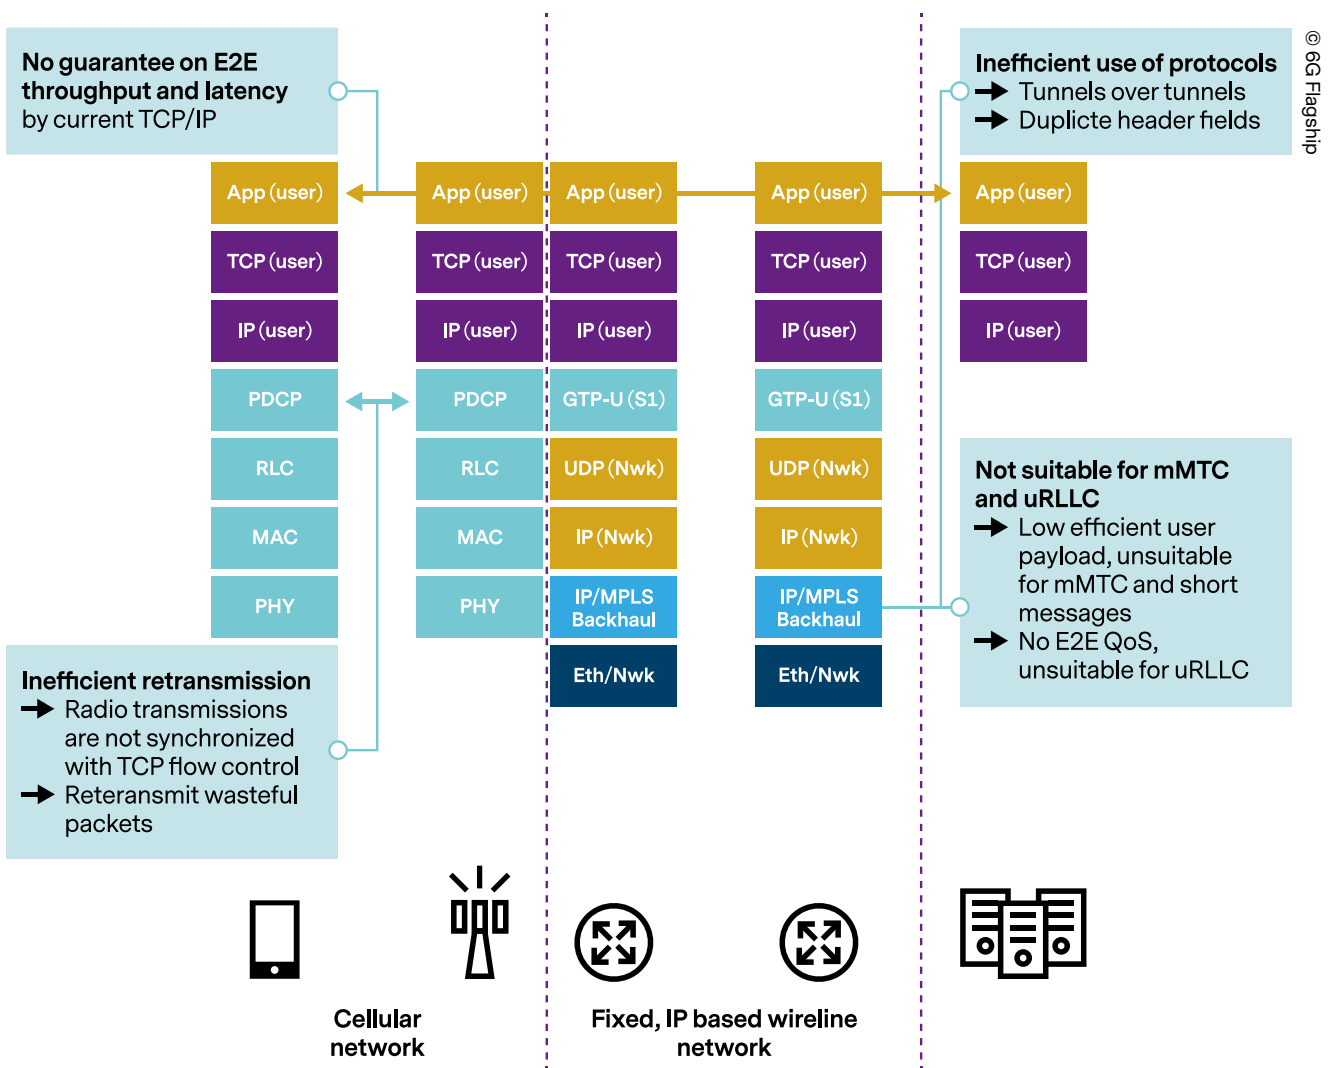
No guarantee on E2E throughput and latency by current TCP/IP

Inefficient use of protocols
→ Tunnels over tunnels
→ Duplicte header fields

© 6G Flagship

| App (user) | App (user) | App (user) | App (user) | App (user) |
|---|---|---|---|---|
| TCP (user) | TCP (user) | TCP (user) | TCP (user) | TCP (user) |
| IP (user) | IP (user) | IP (user) | IP (user) | IP (user) |
| PDCP | PDCP | GTP-U (S1) | GTP-U (S1) | |
| RLC | RLC | UDP (Nwk) | UDP (Nwk) | |
| MAC | MAC | IP (Nwk) | IP (Nwk) | |
| PHY | PHY | IP/MPLS Backhaul | IP/MPLS Backhaul | |
| | | Eth/Nwk | Eth/Nwk | |

Not suitable for mMTC and uRLLC
→ Low efficient user payload, unsuitable for mMTC and short messages
→ No E2E QoS, unsuitable for uRLLC

Inefficient retransmission
→ Radio transmissions are not synchronized with TCP flow control
→ Reteransmit wasteful packets

Cellular network

Fixed, IP based wireline network